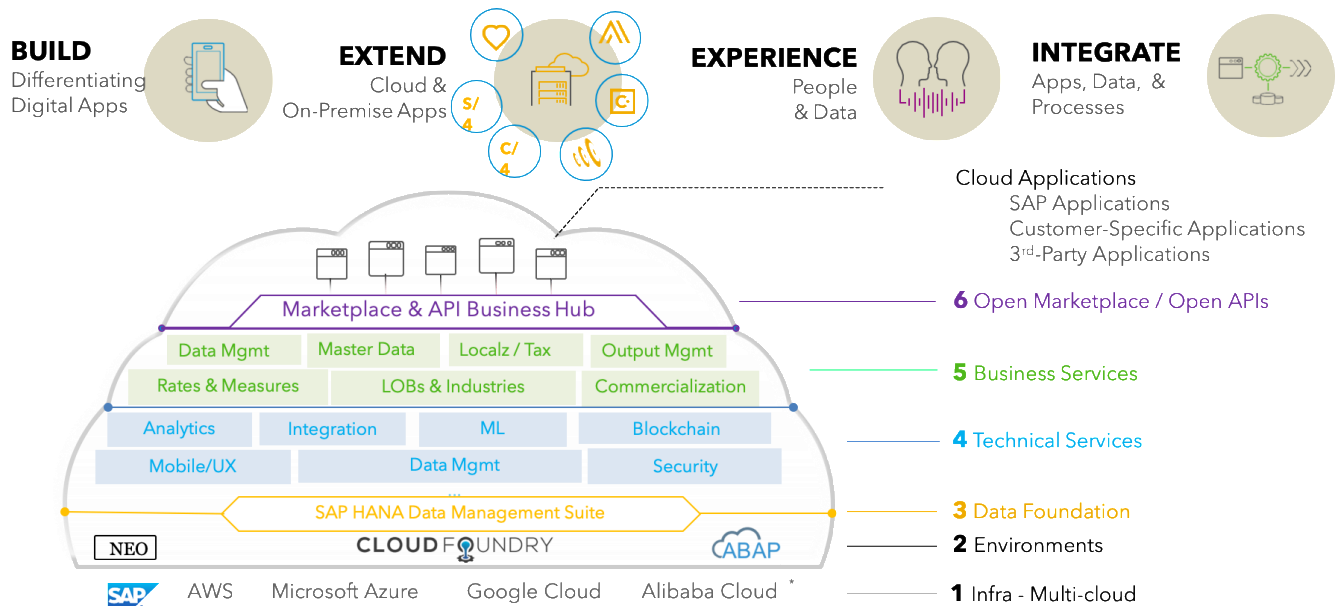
BUILD
Differentiating Digital Apps

EXTEND
Cloud & On-Premise Apps

S/4

C/4

C·

EXPERIENCE
People & Data

INTEGRATE
Apps, Data, & Processes

Cloud Applications
SAP Applications
Customer-Specific Applications
3rd-Party Applications

Marketplace & API Business Hub

6 Open Marketplace / Open APIs

| Data Mgmt | Master Data | Localz / Tax | Output Mgmt |
|---|---|---|---|
| Rates & Measures | LOBs & Industries | Commercialization | |

5 Business Services

| Analytics | Integration | ML | Blockchain |
|---|---|---|---|
| Mobile/UX | Data Mgmt | Security | |

...

4 Technical Services

SAP HANA Data Management Suite

3 Data Foundation

NEO
CLOUDFOUNDRY
ABAP

2 Environments

SAP AWS Microsoft Azure Google Cloud Alibaba Cloud *

1 Infra - Multi-cloud